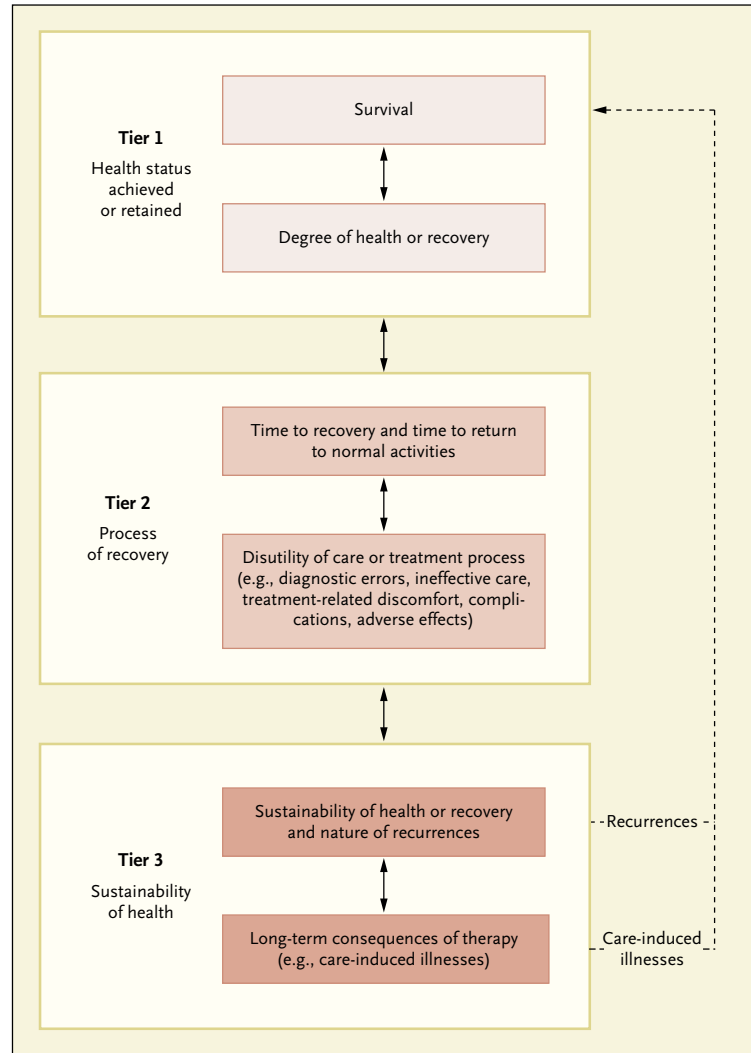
Tier 1

Health status achieved or retained

Survival

Degree of health or recovery

Tier 2

Process of recovery

Time to recovery and time to return to normal activities

Disutility of care or treatment process (e.g., diagnostic errors, ineffective care, treatment-related discomfort, complications, adverse effects)

Tier 3

Sustainability of health

Sustainability of health or recovery and nature of recurrences

Recurrences

Long-term consequences of therapy (e.g., care-induced illnesses)

Care-induced illnesses